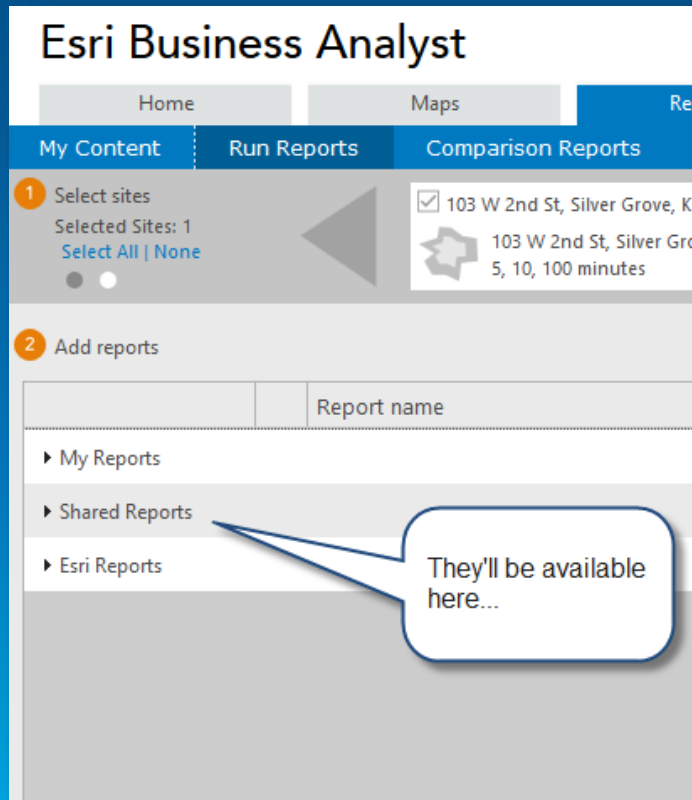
Esri Business Analyst

Home | Maps | Re

My Content | Run Reports | Comparison Reports

1 Select sites
Selected Sites: 1
Select All | None

103 W 2nd St, Silver Grove, K
103 W 2nd St, Silver Gro
5, 10, 100 minutes

2 Add reports

Report name

My Reports
Shared Reports
Esri Reports

They'll be available here...